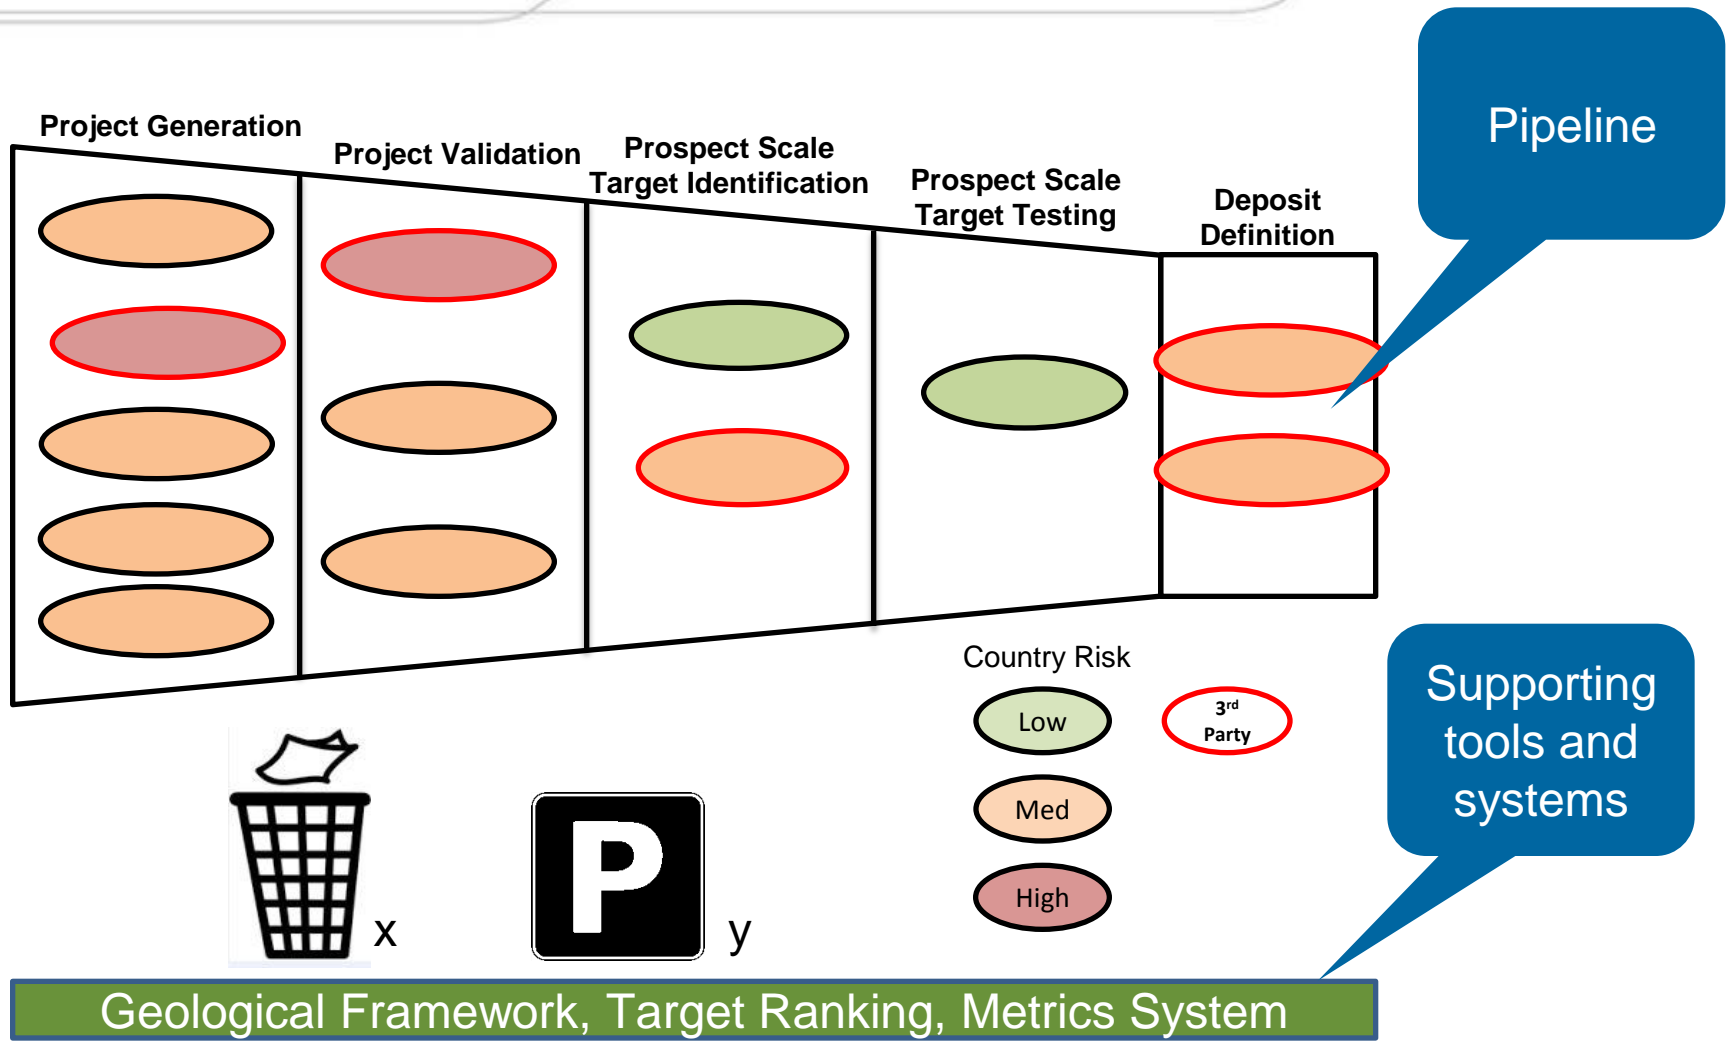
Project Generation

Project Validation

Prospect Scale Target Identification

Prospect Scale Target Testing

Deposit Definition

Pipeline

Country Risk

Low

Med

High

3rd Party

Supporting tools and systems

x

P

y

Geological Framework, Target Ranking, Metrics System